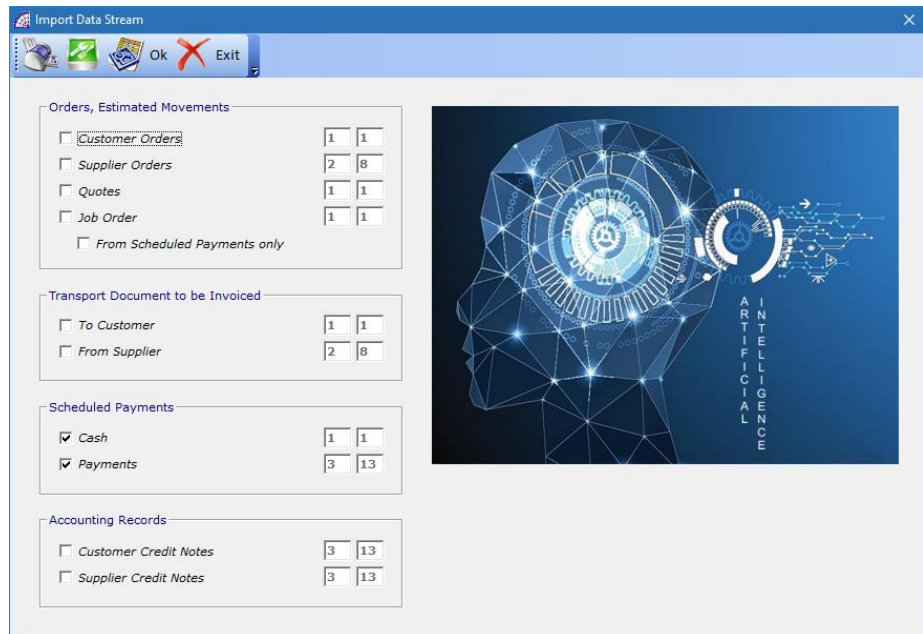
Import Data Stream

Ok Exit

Orders, Estimated Movements
Customer Orders 1 1
Supplier Orders 2 8
Quotes 1 1
Job Order 1 1
From Scheduled Payments only

Transport Document to be Invoiced
To Customer 1 1
From Supplier 2 8

Scheduled Payments
Cash 1 1
Payments 3 13

Accounting Records
Customer Credit Notes 3 13
Supplier Credit Notes 3 13

ARTIFICIAL INTELLIGENCE